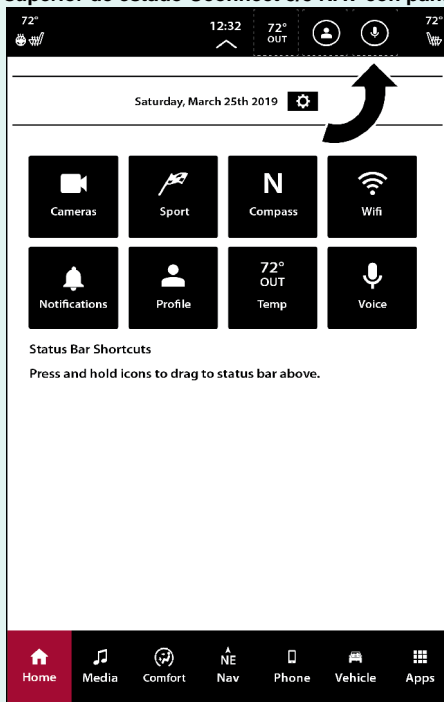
Superior de estado Uconnect 8.4 NAV con pan

72°

12:32

72°
OUT

72°

Saturday, March 25th 2019

Cameras

Sport

N
Compass

Wifi

Notifications

Profile

72°
OUT
Temp

Voice

Status Bar Shortcuts

Press and hold icons to drag to status bar above.

Home

Media

Comfort

NE
Nav

Phone

Vehicle

Apps